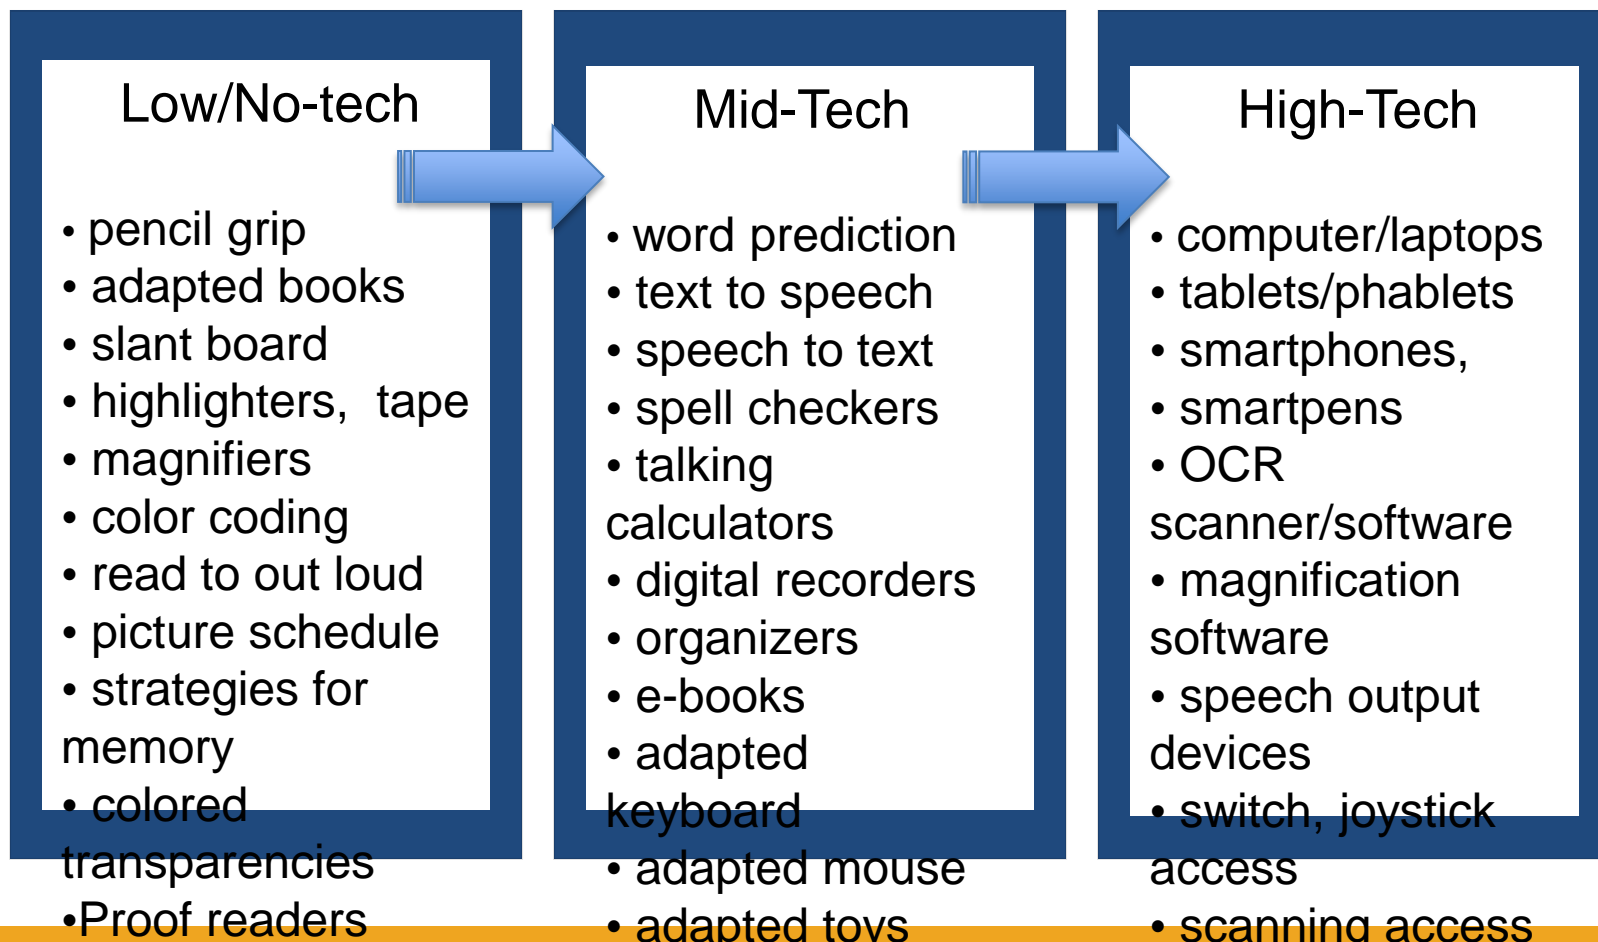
Low/No-tech

• pencil grip
• adapted books
• slant board
• highlighters, tape
• magnifiers
• color coding
• read to out loud
• picture schedule
• strategies for memory
• colored transparencies
•Proof readers

Mid-Tech

• word prediction
• text to speech
• speech to text
• spell checkers
• talking calculators
• digital recorders
• organizers
• e-books
• adapted keyboard
• adapted mouse
• adapted toys

High-Tech

• computer/laptops
• tablets/phablets
• smartphones,
• smartpens
• OCR scanner/software
• magnification software
• speech output devices
• switch, joystick access
• scanning access